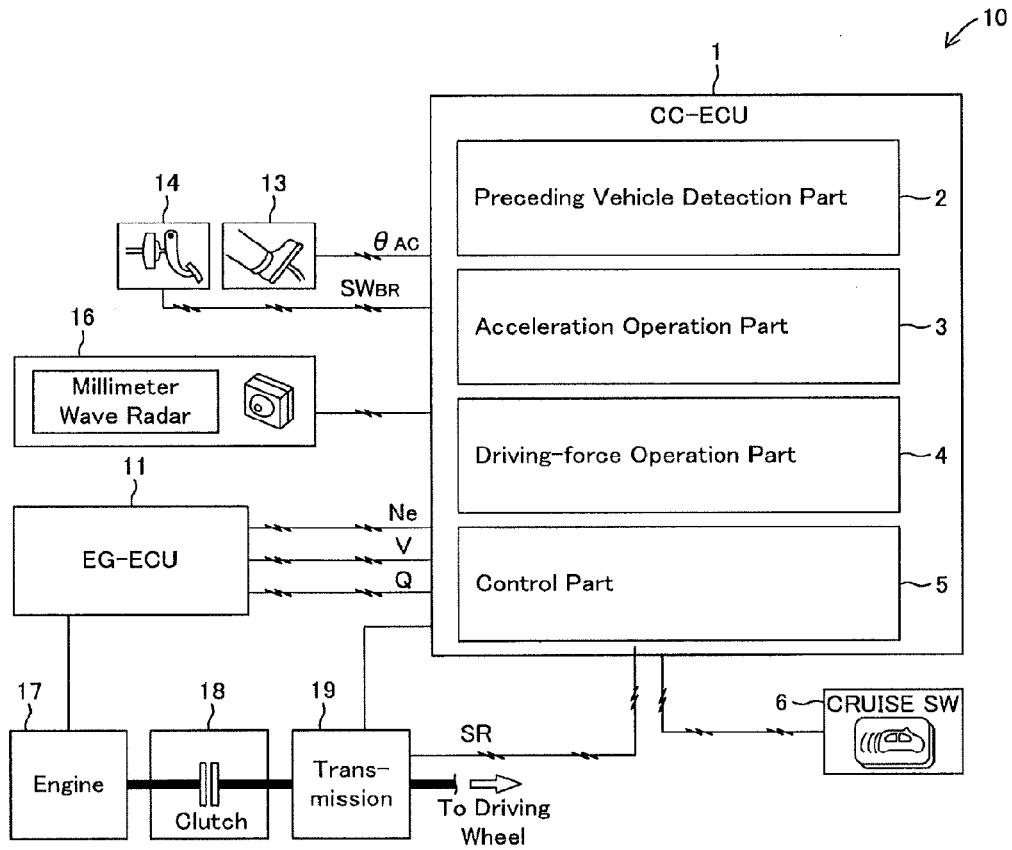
10

1

CC-ECU

Preceding Vehicle Detection Part

2

14

13

$\theta_{AC}$

$SW_{BR}$

Acceleration Operation Part

3

16

Millimeter Wave Radar

Driving-force Operation Part

4

11

Ne

EG-ECU

V

Q

Control Part

5

17

18

19

6

CRUISE SW

SR

Engine

Clutch

Trans-mission

To Driving Wheel